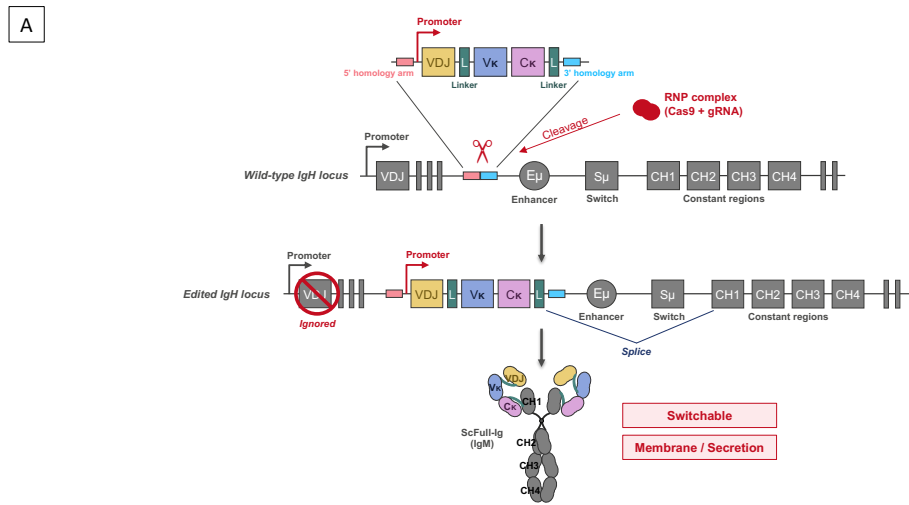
A

Promoter

5' homology arm VDJ L Vκ Cκ L 3' homology arm

Linker Linker

RNP complex (Cas9 + gRNA)

Cleavage

Promoter

Wild-type IgH locus VDJ Eμ Sμ CH1 CH2 CH3 CH4

Enhancer Switch Constant regions

Promoter Promoter

Edited IgH locus VDJ VDJ L Vκ Cκ L Eμ Sμ CH1 CH2 CH3 CH4

Ignored Enhancer Switch Constant regions

Splice

VDJ Vκ Cκ CH1

ScFull-Ig (IgM)

CH2

CH3

CH4

Switchable

Membrane / Secretion